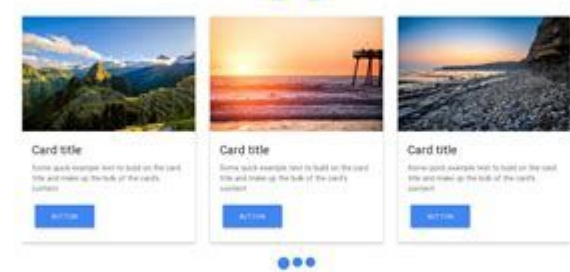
Card title

Some quick example text to build on the card title and make up the bulk of the card's content.

BUTTON

Card title

Some quick example text to build on the card title and make up the bulk of the card's content.

BUTTON

Card title

Some quick example text to build on the card title and make up the bulk of the card's content.

BUTTON